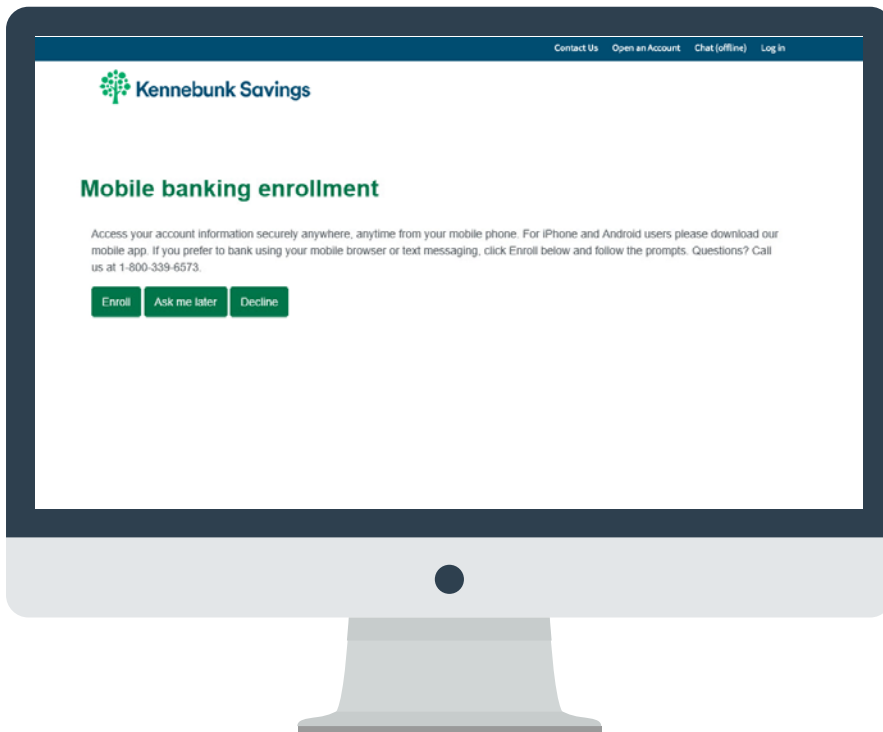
Contact Us Open an Account Chat (offline) Log in

Kennebunk Savings

Mobile banking enrollment

Access your account information securely anywhere, anytime from your mobile phone. For iPhone and Android users please download our mobile app. If you prefer to bank using your mobile browser or text messaging, click Enroll below and follow the prompts. Questions? Call us at 1-800-339-6573.

Enroll Ask me later Decline